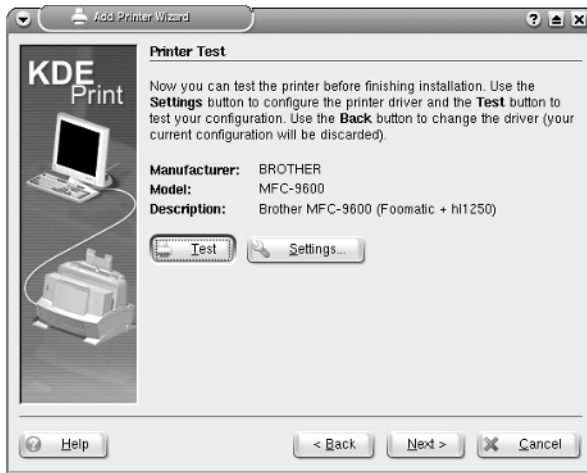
Add Printer Wizard

? ▲ X

KDE Print

Printer Test

Now you can test the printer before finishing installation. Use the **Settings** button to configure the printer driver and the **Test** button to test your configuration. Use the **Back** button to change the driver (your current configuration will be discarded).

| | |
|---|---|
| **Manufacturer:** | BROTHER |
| **Model:** | MFC-9600 |
| **Description:** | Brother MFC-9600 (Foomatic + hl1250) |

Test

Settings...

Help

< Back

Next >

Cancel